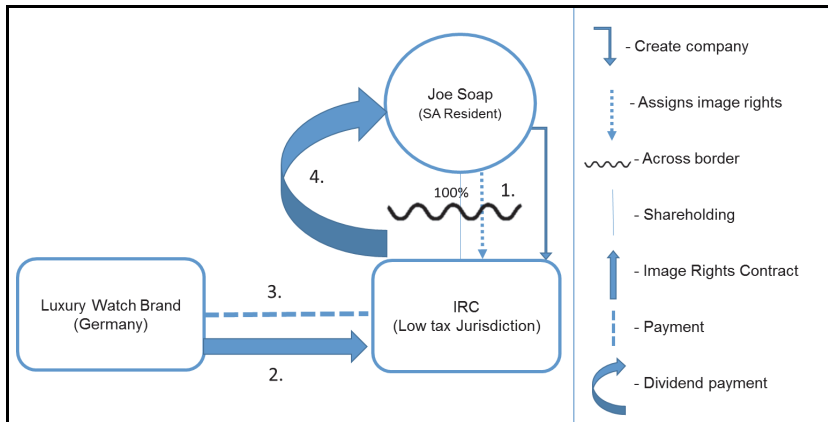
Joe Soap
(SA Resident)

4.

100%

1.

Luxury Watch Brand
(Germany)

3.

IRC
(Low tax Jurisdiction)

2.

- Create company

- Assigns image rights

- Across border

- Shareholding

- Image Rights Contract

- Payment

- Dividend payment